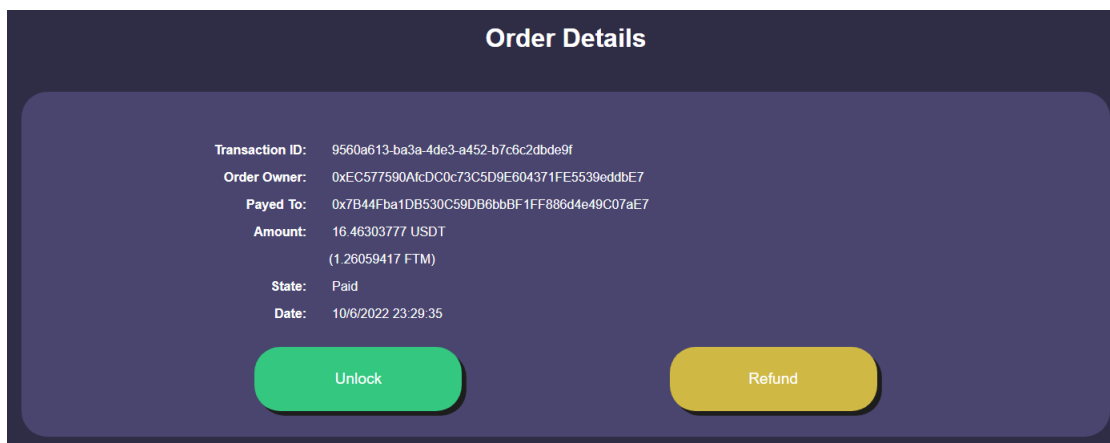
Order Details

| | |
|---|---|
| Transaction ID: | 9560a613-ba3a-4de3-a452-b7c6c2dbde9f |
| Order Owner: | 0xEC577590AfcDC0c73C5D9E604371FE5539eddbE7 |
| Payed To: | 0x7B44Fba1DB530C59DB6bbBF1FF886d4e49C07aE7 |
| Amount: | 16.46303777 USDT |
| | (1.26059417 FTM) |
| State: | Paid |
| Date: | 10/6/2022 23:29:35 |

Unlock

Refund